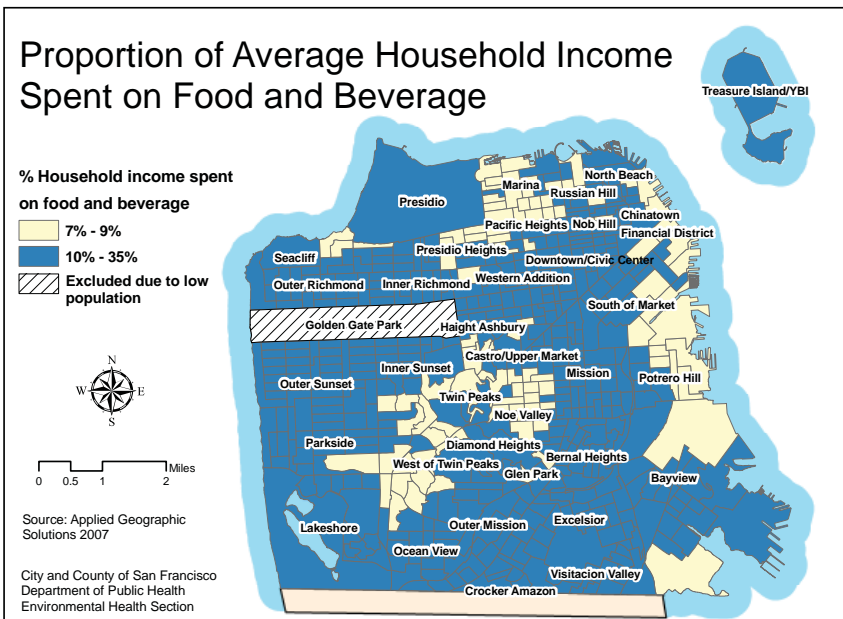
Proportion of Average Household Income Spent on Food and Beverage

% Household income spent on food and beverage

7% - 9%

10% - 35%

Excluded due to low population

N
W E
S

0 0.5 1 2 Miles

Source: Applied Geographic Solutions 2007

City and County of San Francisco
Department of Public Health
Environmental Health Section

Treasure Island/YBI
North Beach
Marina
Russian Hill
Presidio
Chinatown
Pacific Heights
Nob Hill
Financial District
Presidio Heights
Seacliff
Downtown/Civic Center
Western Addition
Outer Richmond
Inner Richmond
South of Market
Golden Gate Park
Haight Ashbury
Castro/Upper Market
Inner Sunset
Mission
Outer Sunset
Potrero Hill
Twin Peaks
Noe Valley
Parkside
Diamond Heights
Bernal Heights
West of Twin Peaks
Glen Park
Bayview
Lakeshore
Outer Mission
Excelsior
Ocean View
Visitacion Valley
Crocker Amazon